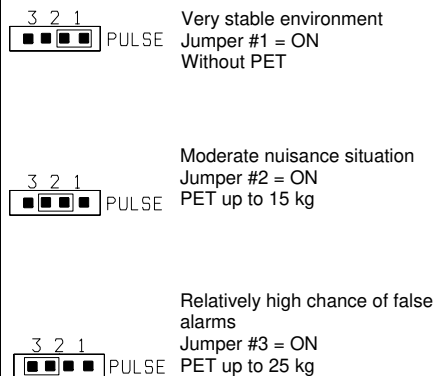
3 2 1
PULSE

Very stable environment
Jumper #1 = ON
Without PET

3 2 1
PULSE

Moderate nuisance situation
Jumper #2 = ON
PET up to 15 kg

3 2 1
PULSE

Relatively high chance of false alarms
Jumper #3 = ON
PET up to 25 kg